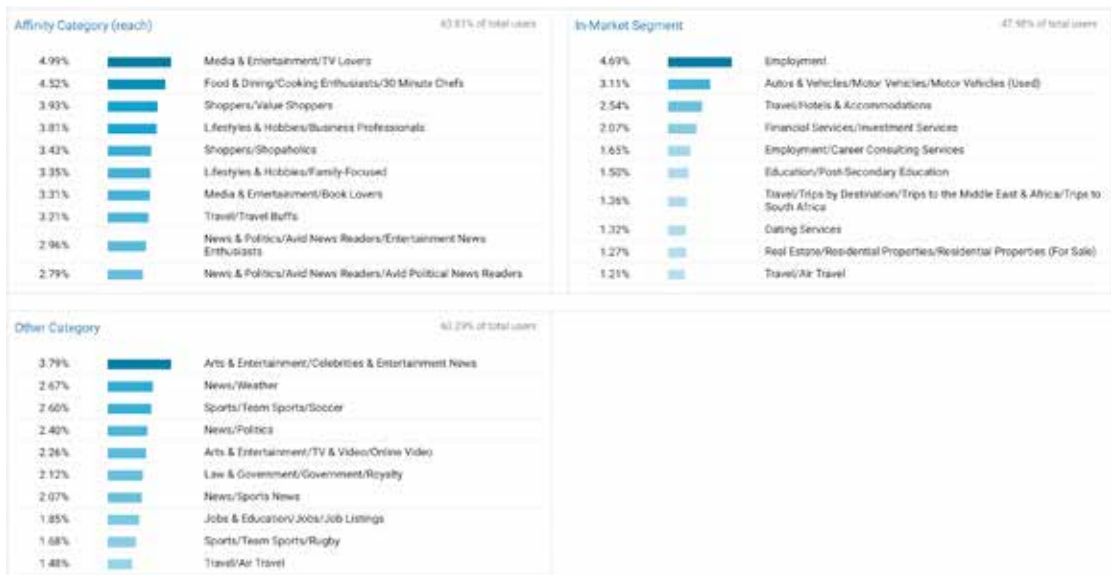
Affinity Category (reach)

43.81% of total users

| | |
|---|---|
| 4.99% | Media & Entertainment/TV Lovers |
| 4.52% | Food & Dining/Cooking Enthusiasts/30 Minute Chefs |
| 3.93% | Shoppers/Value Shoppers |
| 3.81% | Lifestyles & Hobbies/Business Professionals |
| 3.43% | Shoppers/Shopaholics |
| 3.35% | Lifestyles & Hobbies/Family-Focused |
| 3.31% | Media & Entertainment/Book Lovers |
| 3.21% | Travel/Travel Buffs |
| 2.96% | News & Politics/Avid News Readers/Entertainment News Enthusiasts |
| 2.79% | News & Politics/Avid News Readers/Avid Political News Readers |

In-Market Segment

47.98% of total users

| | |
|---|---|
| 4.69% | Employment |
| 3.11% | Autos & Vehicles/Motor Vehicles/Motor Vehicles (Used) |
| 2.54% | Travel/Hotels & Accommodations |
| 2.07% | Financial Services/Investment Services |
| 1.65% | Employment/Career Consulting Services |
| 1.50% | Education/Post-Secondary Education |
| 1.36% | Travel/Trips by Destination/Trips to the Middle East & Africa/Trips to South Africa |
| 1.32% | Dating Services |
| 1.27% | Real Estate/Residential Properties/Residential Properties (For Sale) |
| 1.21% | Travel/Air Travel |

Other Category

62.29% of total users

| | |
|---|---|
| 3.79% | Arts & Entertainment/Celebrities & Entertainment News |
| 2.67% | News/Weather |
| 2.60% | Sports/Team Sports/Soccer |
| 2.40% | News/Politics |
| 2.26% | Arts & Entertainment/TV & Video/Online Video |
| 2.12% | Law & Government/Government/Royalty |
| 2.07% | News/Sports News |
| 1.85% | Jobs & Education/Jobs/Job Listings |
| 1.68% | Sports/Team Sports/Rugby |
| 1.48% | Travel/Air Travel |